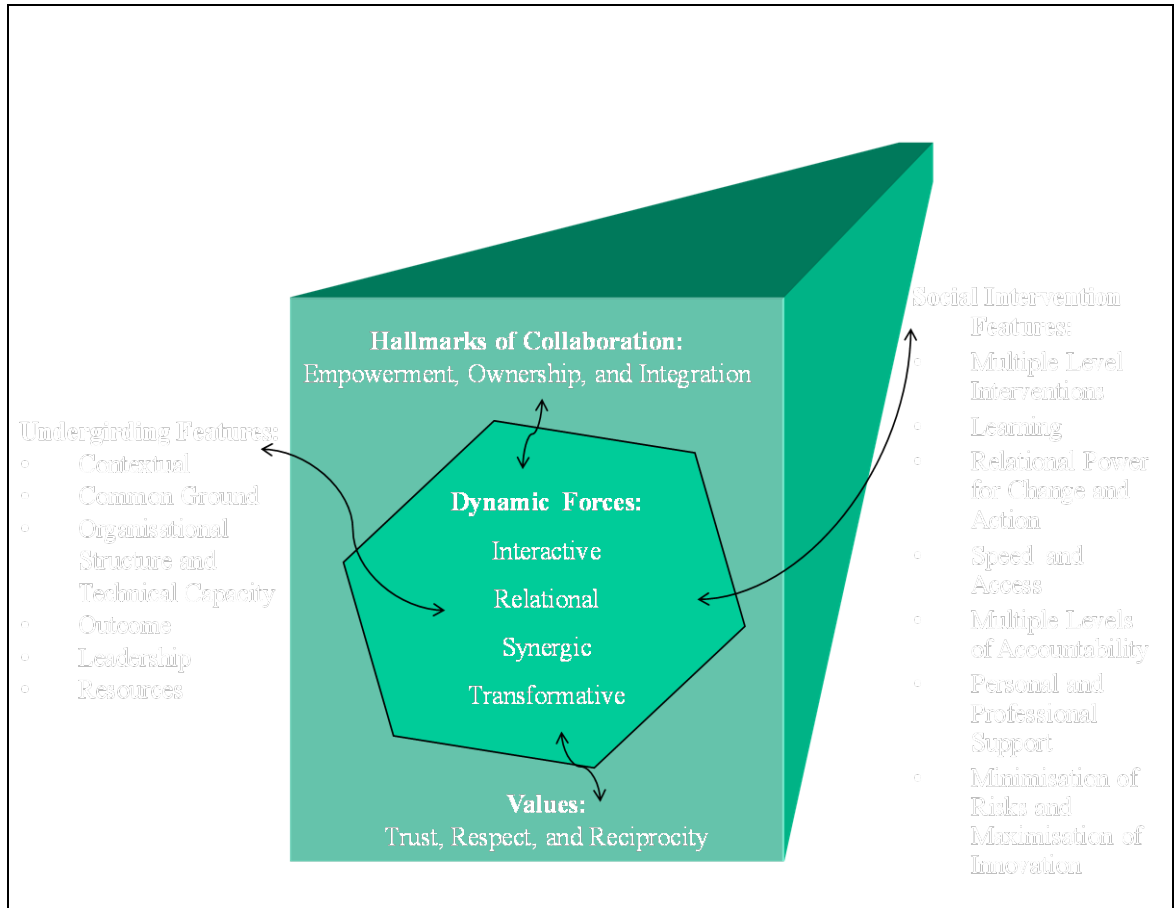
Hallmarks of Collaboration:
Empowerment, Ownership, and Integration

Undergirding Features:
- Contextual
- Common Ground
- Organisational Structure and Technical Capacity
- Outcome
- Leadership
- Resources

Dynamic Forces:
Interactive
Relational
Synergic
Transformative

Social Intervention Features:
- Multiple Level Interventions
- Learning
- Relational Power for Change and Action
- Speed and Access
- Multiple Levels of Accountability
- Personal and Professional Support
- Minimisation of Risks and Maximisation of Innovation

Values:
Trust, Respect, and Reciprocity